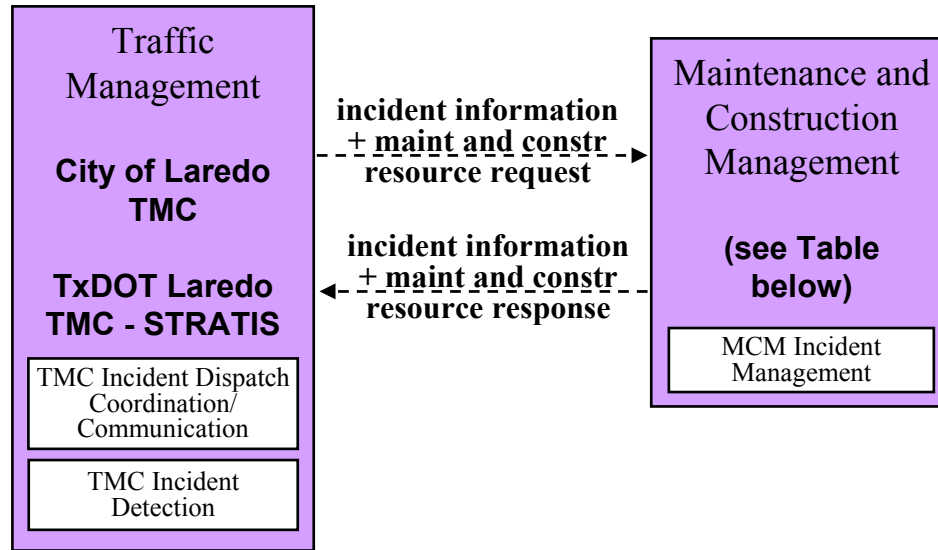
Traffic Management

City of Laredo TMC

TxDOT Laredo TMC - STRATIS

TMC Incident Dispatch Coordination/ Communication

TMC Incident Detection

incident information + maint and constr resource request

incident information + maint and constr resource response

Maintenance and Construction Management

(see Table below)

MCM Incident Management